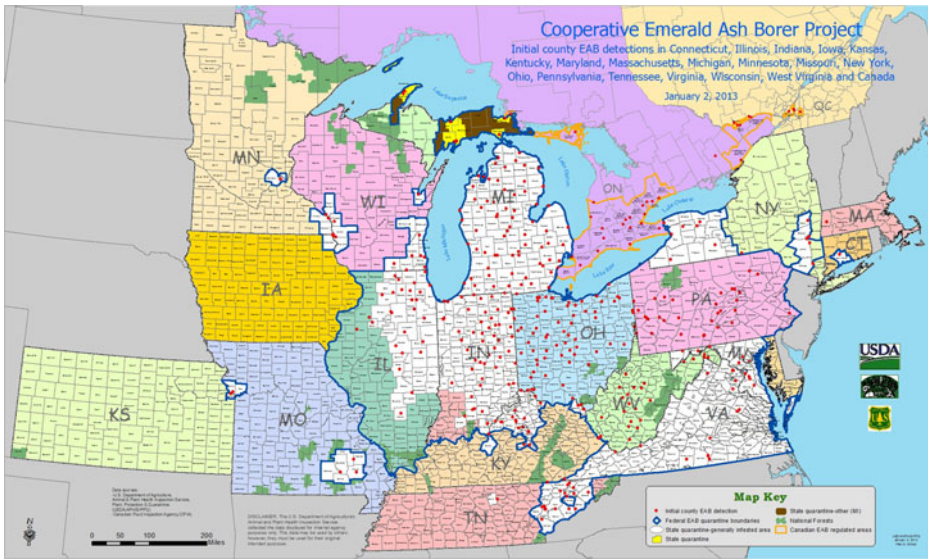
Cooperative Emerald Ash Borer Project

Initial county EAB detections in Connecticut, Illinois, Indiana, Iowa, Kansas, Kentucky, Maryland, Massachusetts, Michigan, Minnesota, Missouri, New York, Ohio, Pennsylvania, Tennessee, Virginia, Wisconsin, West Virginia and Canada

January 2, 2013

MN
WI
MI
ON
QC
NY
MA
CT
IA
IL
IN
OH
PA
MD
KS
MO
KY
WV
VA
TN

Lake Superior
Lake Michigan
Lake Huron
Lake Ontario
Lake Erie

USDA

Map Key
Initial county EAB detection
Federal EAB quarantine boundaries
State quarantine-generally infested area
State quarantine
State quarantine-other (MI)
National Forests
Canadian EAB regulated areas

Data sources: U.S. Department of Agriculture, Animal & Plant Health Inspection Service, Plant Protection & Quarantine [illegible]

DISCLAIMER: The U.S. Department of Agriculture, Animal and Plant Health Inspection Service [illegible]

N

0 50 100 200 Miles

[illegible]